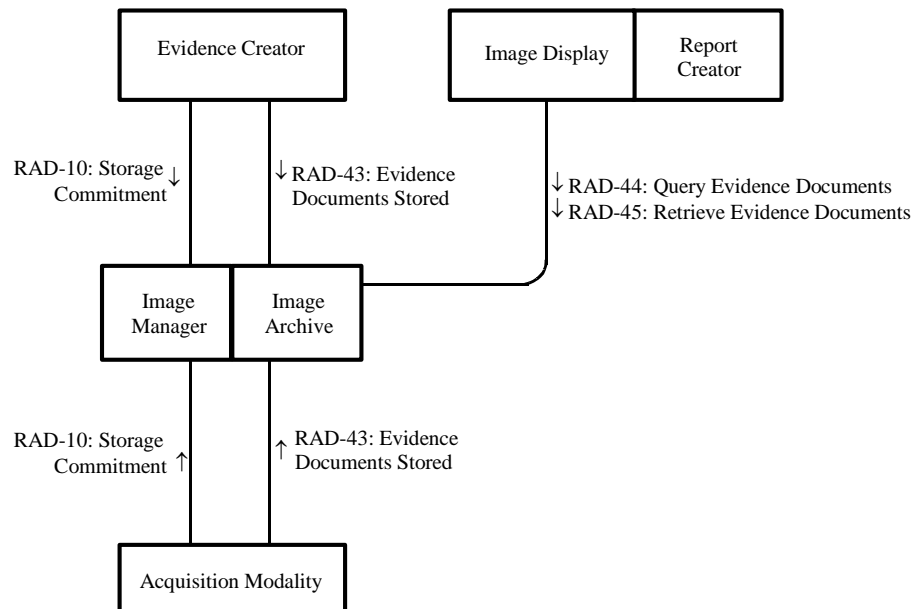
Evidence Creator

Image Display

Report Creator

RAD-10: Storage Commitment ↓

↓ RAD-43: Evidence Documents Stored

↓ RAD-44: Query Evidence Documents
↓ RAD-45: Retrieve Evidence Documents

Image Manager

Image Archive

RAD-10: Storage Commitment ↑

↑ RAD-43: Evidence Documents Stored

Acquisition Modality